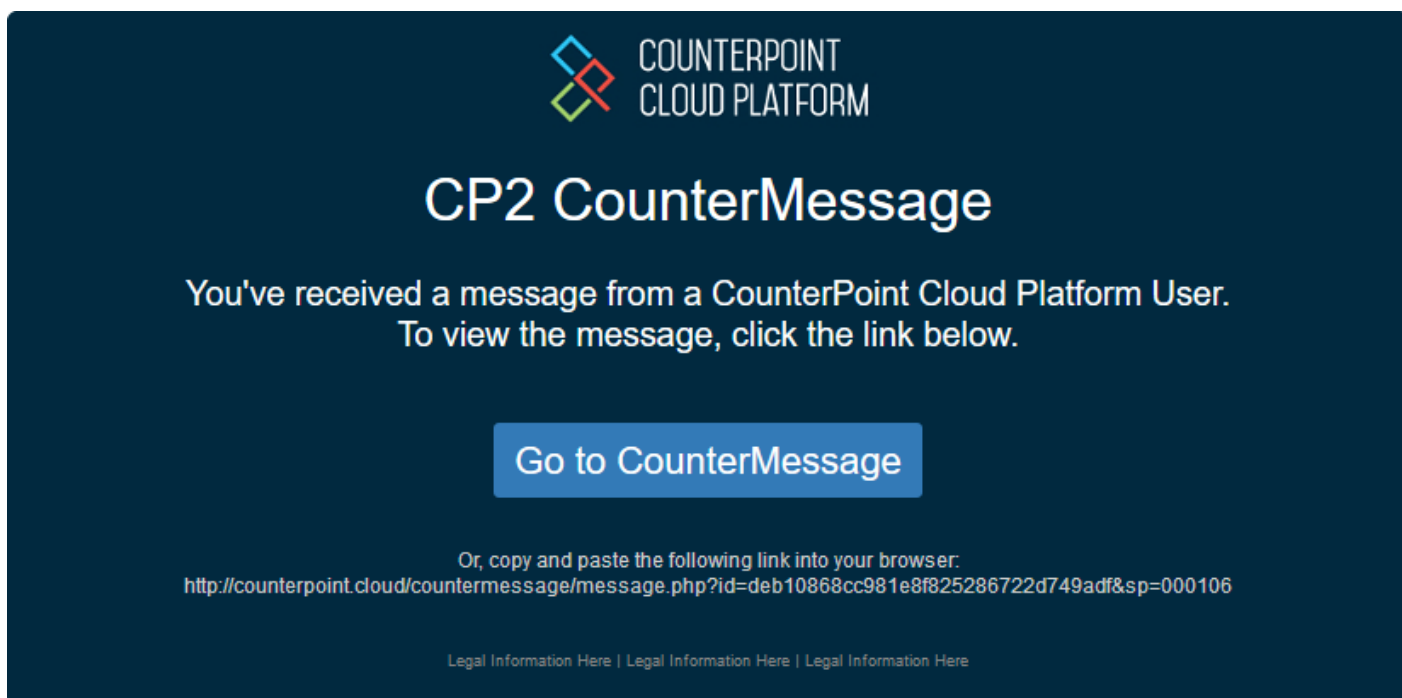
COUNTERPOINT
CLOUD PLATFORM

CP2 CounterMessage

You've received a message from a CounterPoint Cloud Platform User. To view the message, click the link below.

Go to CounterMessage

Or, copy and paste the following link into your browser:
http://counterpoint.cloud/countermessage/message.php?id=deb10868cc981e8f825286722d749adf&sp=000106

Legal Information Here | Legal Information Here | Legal Information Here